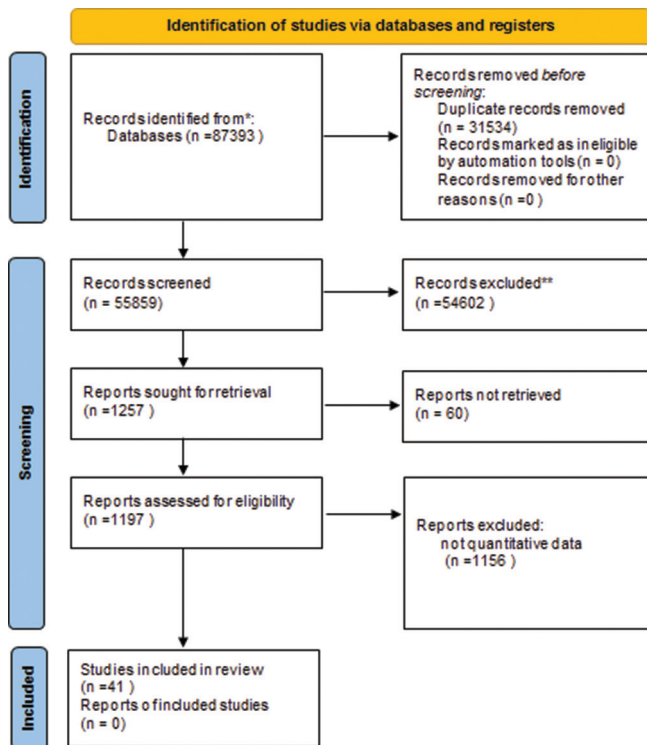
Identification of studies via databases and registers

Identification

Records identified from*:
Databases (n =87393 )

Records removed *before screening*:
Duplicate records removed (n = 31534)
Records marked as ineligible by automation tools (n = 0)
Records removed for other reasons (n =0 )

Screening

Records screened
(n = 55859)

Records excluded**
(n =54602 )

Reports sought for retrieval
(n =1257 )

Reports not retrieved
(n = 60)

Reports assessed for eligibility
(n =1197 )

Reports excluded:
not quantitative data
(n =1156 )

Included

Studies included in review
(n =41 )
Reports of included studies
(n = 0)